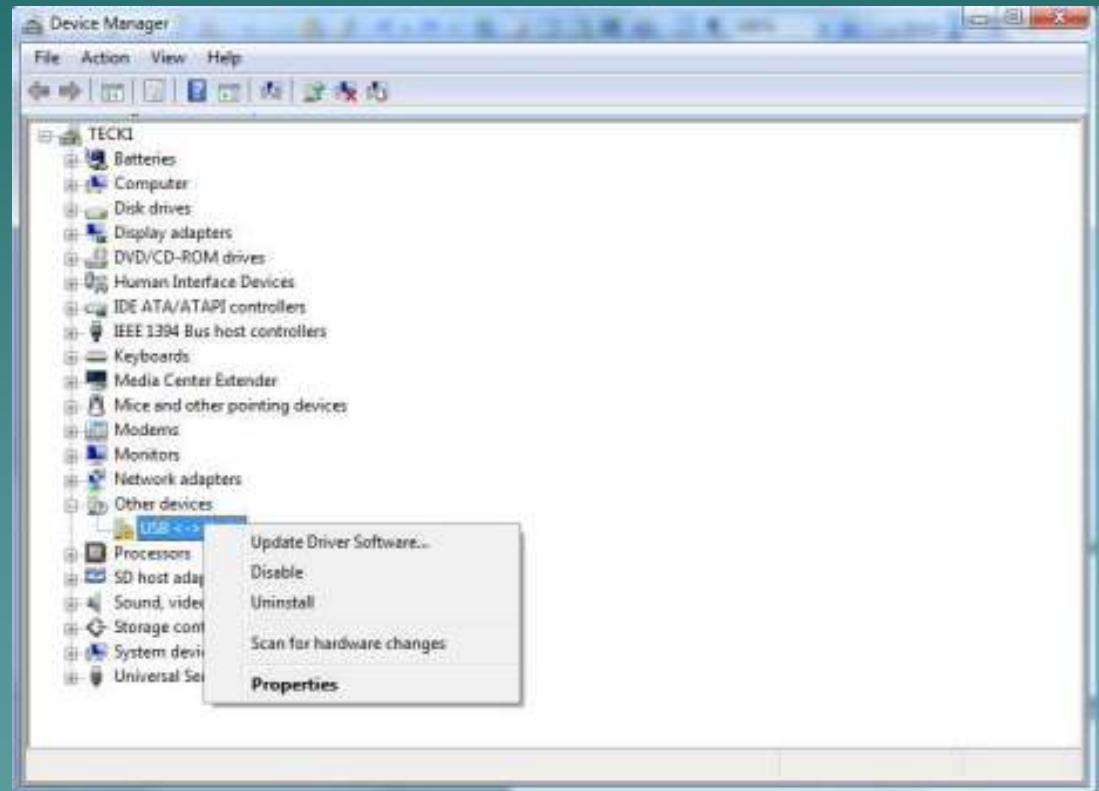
Device Manager

File Action View Help

TECK1
Batteries
Computer
Disk drives
Display adapters
DVD/CD-ROM drives
Human Interface Devices
IDE ATA/ATAPI controllers
IEEE 1394 Bus host controllers
Keyboards
Media Center Extender
Mice and other pointing devices
Modems
Monitors
Network adapters
Other devices
USB <-> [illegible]
Processors
SD host adap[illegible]
Sound, vide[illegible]
Storage cont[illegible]
System devi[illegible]
Universal Se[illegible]

Update Driver Software...
Disable
Uninstall
Scan for hardware changes
Properties